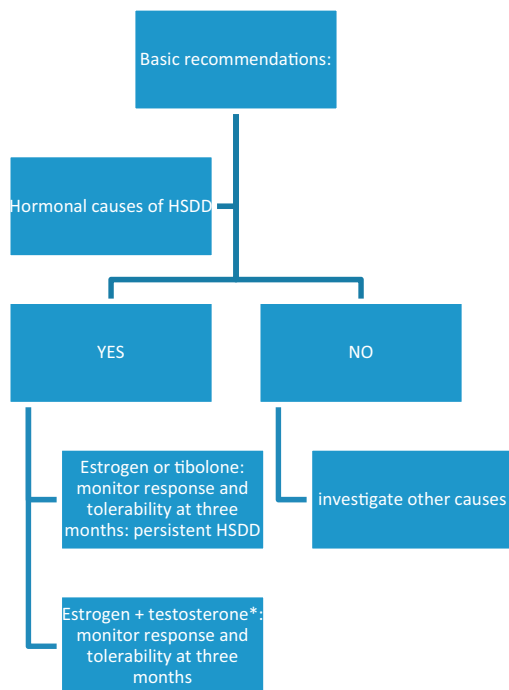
Basic recommendations:

Hormonal causes of HSDD

YES

NO

Estrogen or tibolone: monitor response and tolerability at three months: persistent HSDD

investigate other causes

Estrogen + testosterone*: monitor response and tolerability at three months